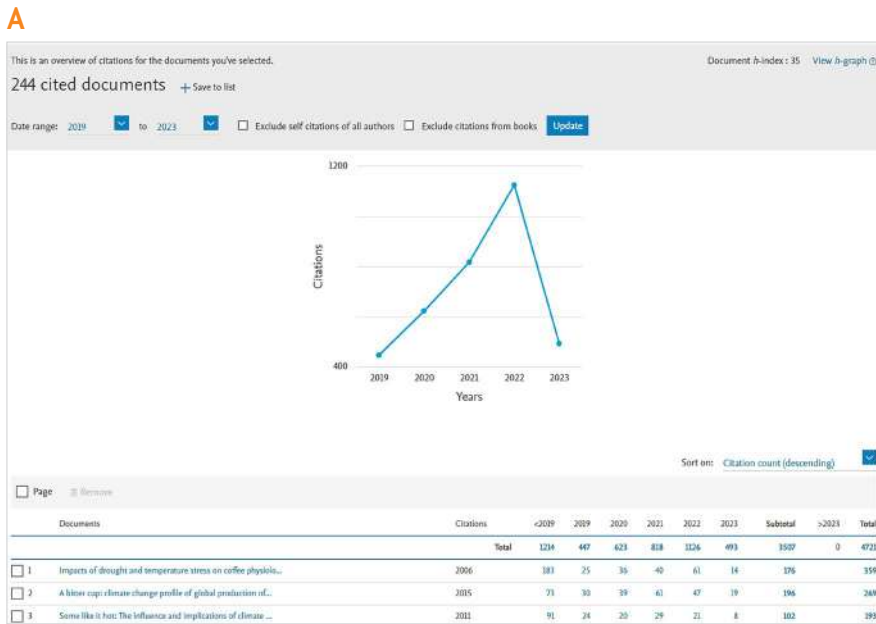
A

This is an overview of citations for the documents you've selected.

Document h-index : 35 View h-graph

244 cited documents + Save to list

Date range: 2019 to 2023 Exclude self citations of all authors Exclude citations from books Update

1200

Citations

400

2019 2020 2021 2022 2023

Years

Sort on: Citation count (descending)

Page Remove

| | Documents | Citations | <2019 | 2019 | 2020 | 2021 | 2022 | 2023 | Subtotal | >2023 | Total |
|---|---|---|---|---|---|---|---|---|---|---|---|
| | | Total | 1214 | 447 | 623 | 818 | 1126 | 493 | 3507 | 0 | 4721 |
| 1 | Impacts of drought and temperature stress on coffee physiolo... | 2006 | 183 | 25 | 36 | 40 | 61 | 14 | 176 | | 359 |
| 2 | A bitter cup: climate change profile of global production of... | 2015 | 73 | 30 | 39 | 61 | 47 | 19 | 196 | | 269 |
| 3 | Some like it hot: The influence and implications of climate ... | 2011 | 91 | 24 | 20 | 29 | 21 | 8 | 102 | | 193 |